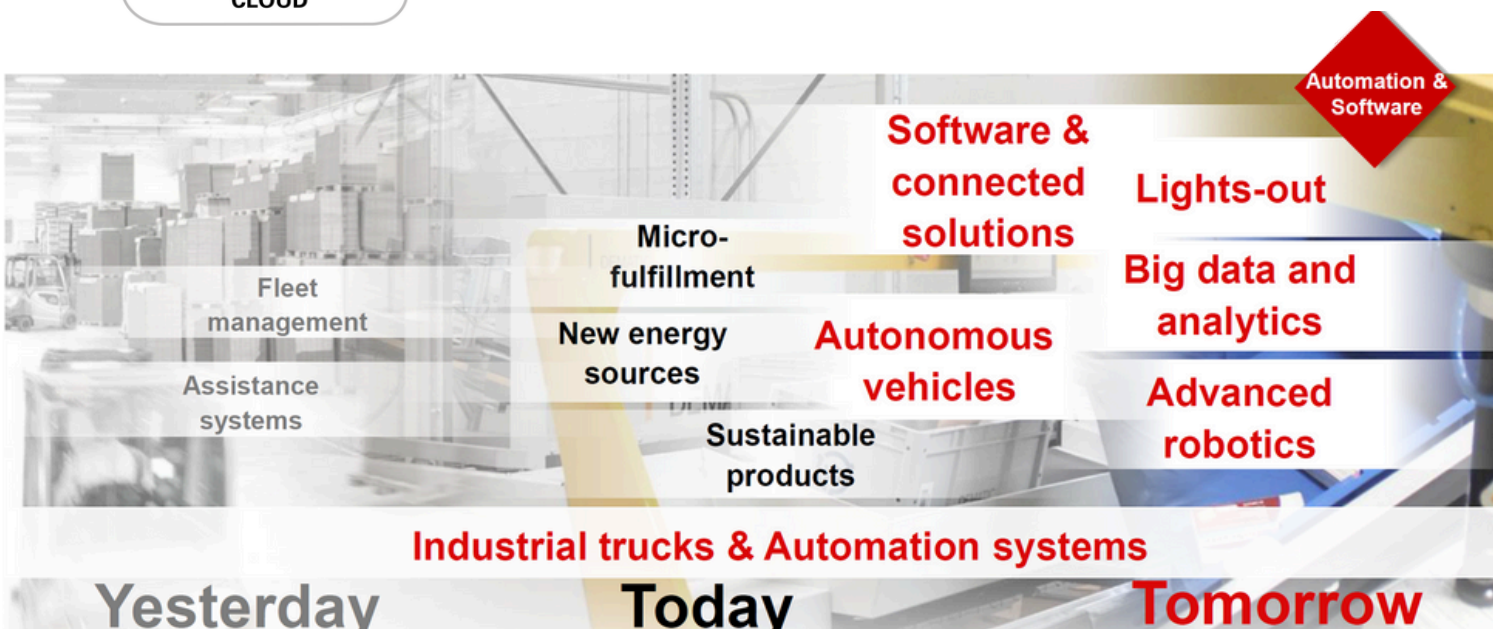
CLOUD

Automation & Software

Software & connected solutions

Lights-out

Micro-fulfillment

Big data and analytics

Fleet management

New energy sources

Autonomous vehicles

Assistance systems

Advanced robotics

Sustainable products

Industrial trucks & Automation systems

Yesterday

Today

Tomorrow